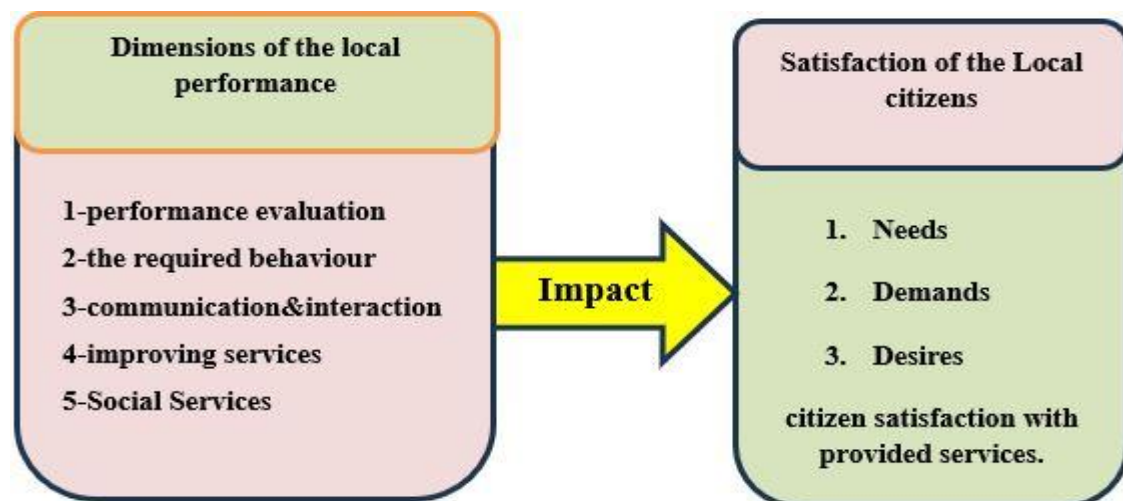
Dimensions of the local performance

1-performance evaluation
2-the required behaviour
3-communication&interaction
4-improving services
5-Social Services

Impact

Satisfaction of the Local citizens

1. Needs
2. Demands
3. Desires

citizen satisfaction with provided services.